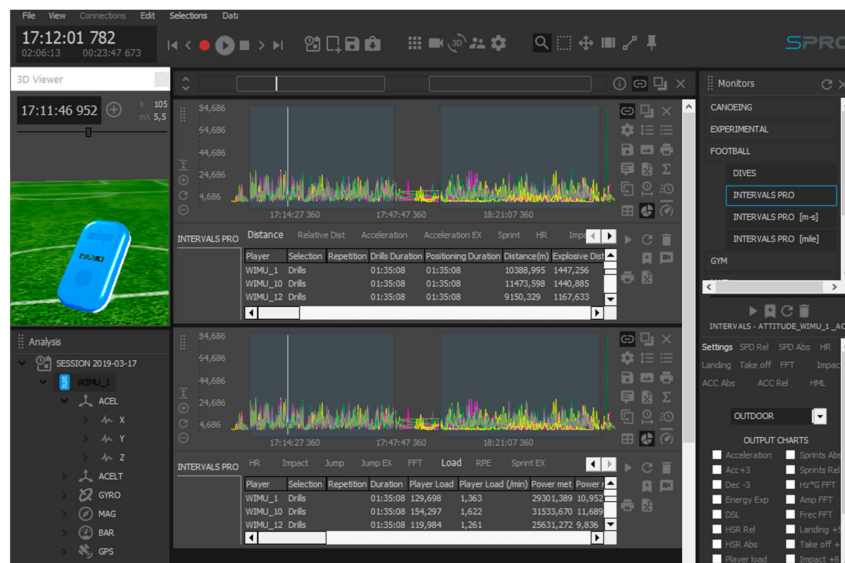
File View Connections Edit Selections Dat

17:12:01 782
02:06:13 00:23:47 673

SPRO

3D Viewer

17:11:46 952
X 105
mX 5,5

Analysis
SESSION 2019-03-17
WIMU_1
ACEL
X
Y
Z
ACELT
GYRO
MAG
BAR
GPS

34,686
64,686
44,686
24,686
4,686
17:14:27 360
17:47:47 360
18:21:07 360

INTERVALS PRO
Distance | Relative Dist | Acceleration | Acceleration EX | Sprint | HR | Imp

| Player | Selection | Repetition | Drills Duration | Positioning Duration | Distance(m) | Explosive Dist |
|---|---|---|---|---|---|---|
| WIMU_1 | Drills | | 01:35:08 | 01:35:08 | 10388,995 | 1447,256 |
| WIMU_10 | Drills | | 01:35:08 | 01:35:08 | 11473,598 | 1440,885 |
| WIMU_12 | Drills | | 01:35:08 | 01:35:08 | 9150,329 | 1167,633 |

34,686
64,686
44,686
24,686
4,686
17:14:27 360
17:47:47 360
18:21:07 360

INTERVALS PRO
HR | Impact | Jump | Jump EX | FFT | Load | RPE | Sprint EX

| Player | Selection | Repetition | Duration | Player Load | Player Load (/min) | Power met | Power |
|---|---|---|---|---|---|---|---|
| WIMU_1 | Drills | | 01:35:08 | 129,698 | 1,363 | 29301,389 | 10,952 |
| WIMU_10 | Drills | | 01:35:08 | 154,297 | 1,622 | 31533,670 | 11,689 |
| WIMU_12 | Drills | | 01:35:08 | 119,984 | 1,261 | 25631,272 | 9,836 |

Monitors
CANOEING
EXPERIMENTAL
FOOTBALL
DIVES
INTERVALS PRO
INTERVALS PRO [m-s]
INTERVALS PRO [mile]
GYM

INTERVALS - ATTITUDE_WIMU_1_AC

Settings SPD Rel SPD Abs HR
Landing Take off FFT Impac
ACC Abs ACC Rel HML

OUTDOOR

OUTPUT CHARTS
Acceleration | Sprints Abs
Acc+3 | Sprints Rel
Dec -3 | Hz*G FFT
Energy Exp | Amp FFT
DSL | Frec FFT
HSR Rel | Landing +5
HSR Abs | Take off +
Player load | Impact +8